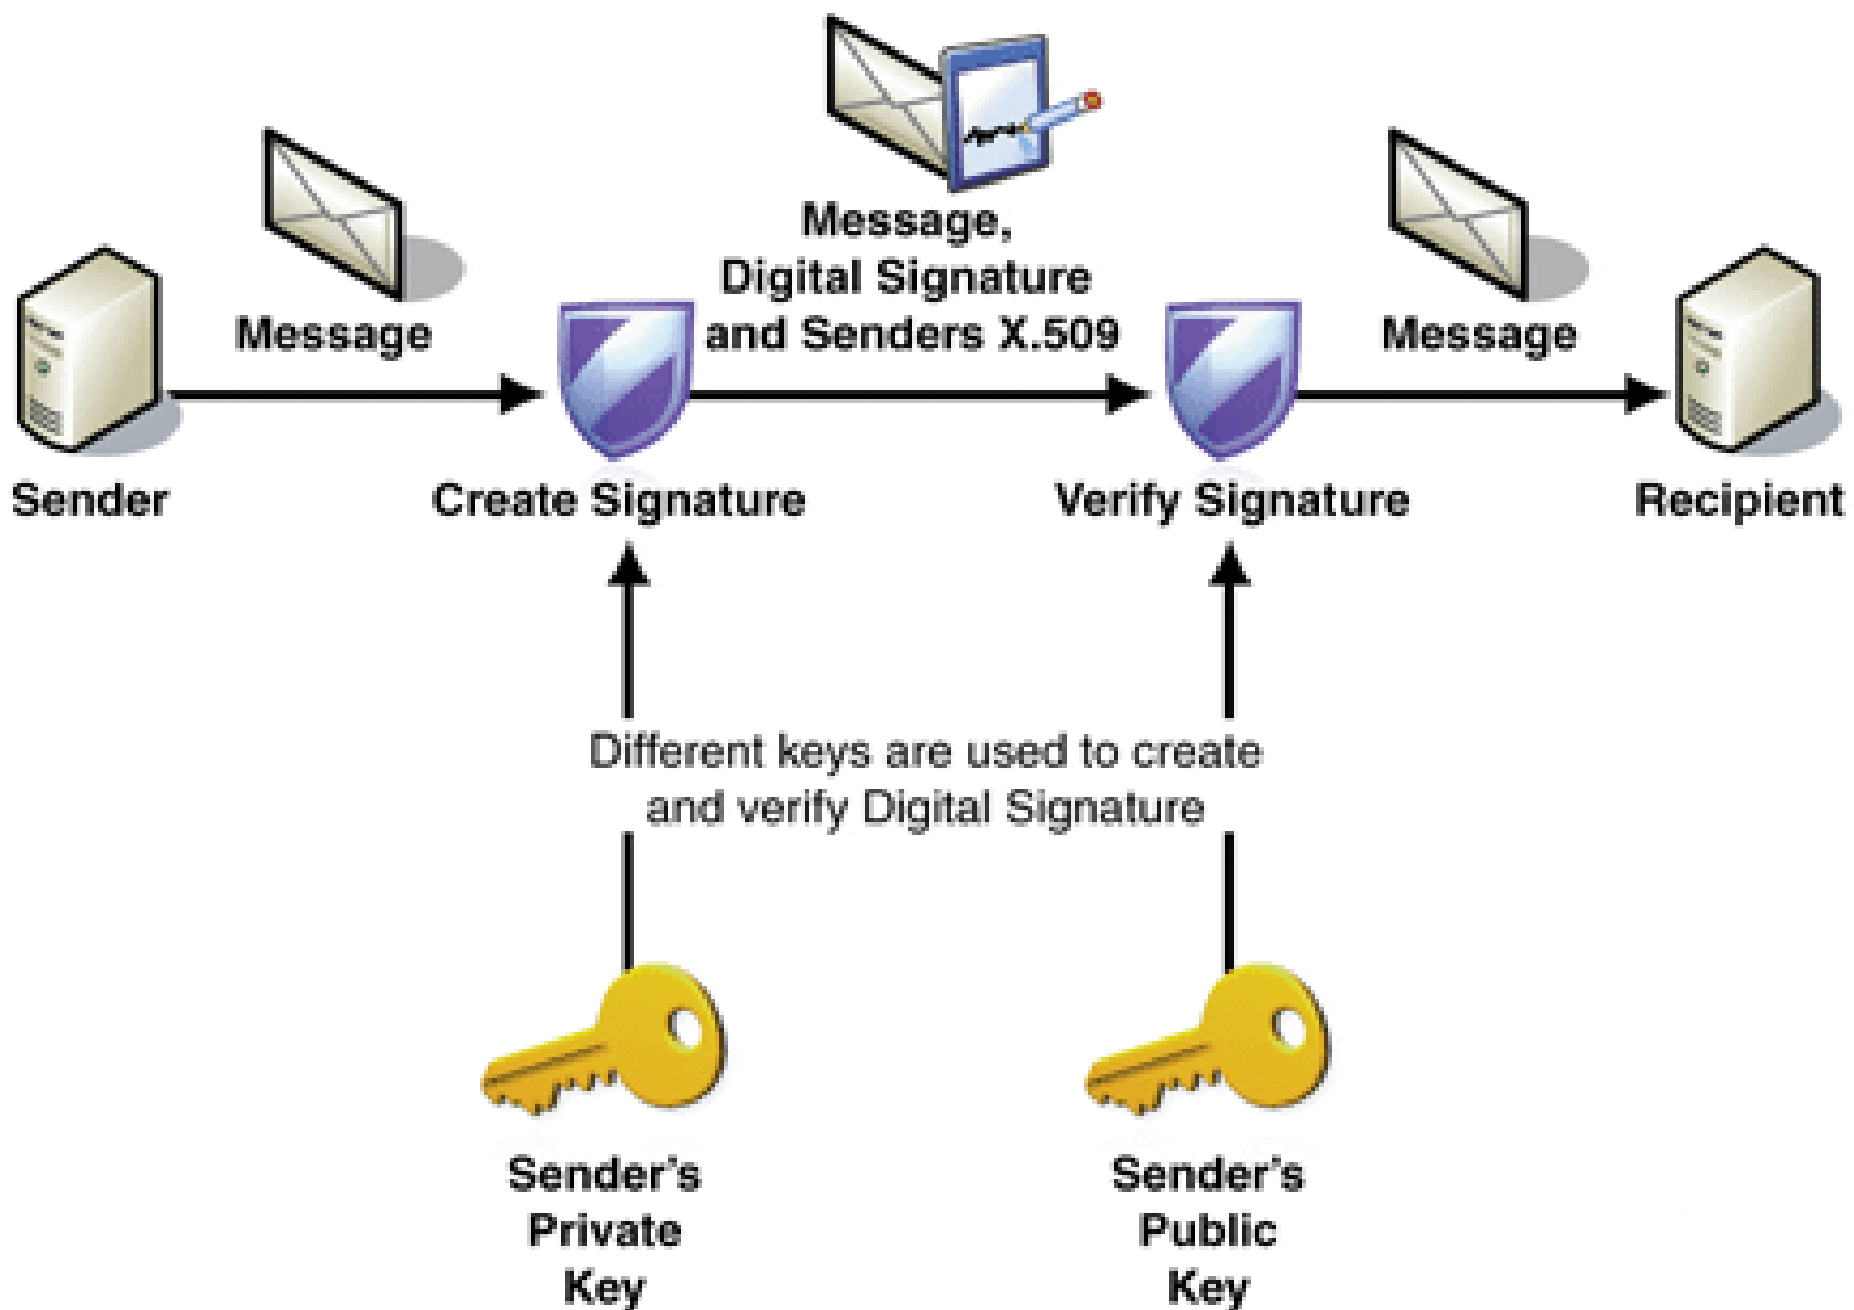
Message,
Digital Signature
and Senders X.509

Message

Message

Sender

Create Signature

Verify Signature

Recipient

Different keys are used to create and verify Digital Signature

Sender's Private Key

Sender's Public Key